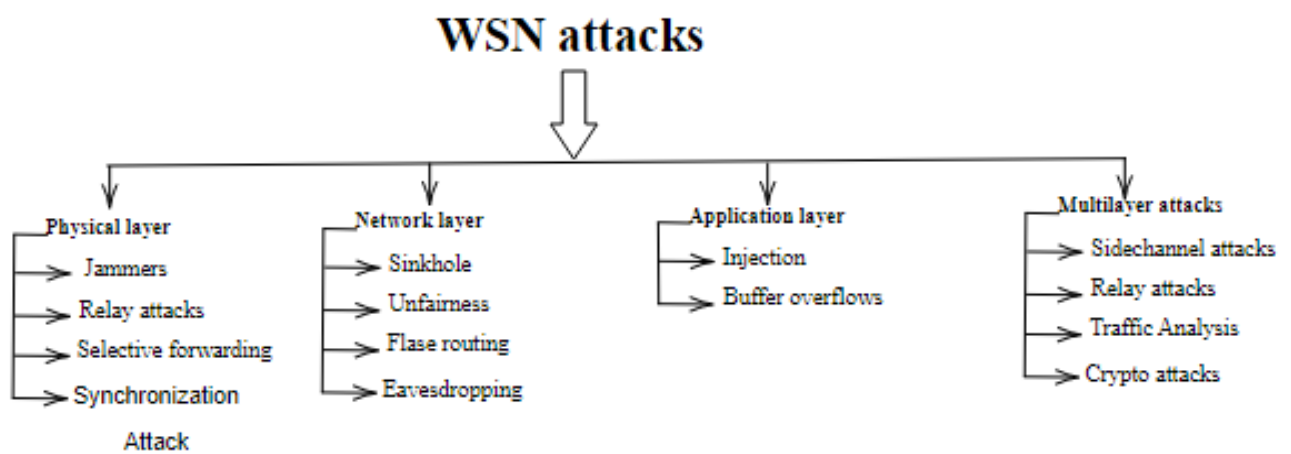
WSN attacks

Physical layer
Jammers
Relay attacks
Selective forwarding
Synchronization Attack

Network layer
Sinkhole
Unfairness
Flase routing
Eavesdropping

Application layer
Injection
Buffer overflows

Multilayer attacks
Sidechannel attacks
Relay attacks
Traffic Analysis
Crypto attacks